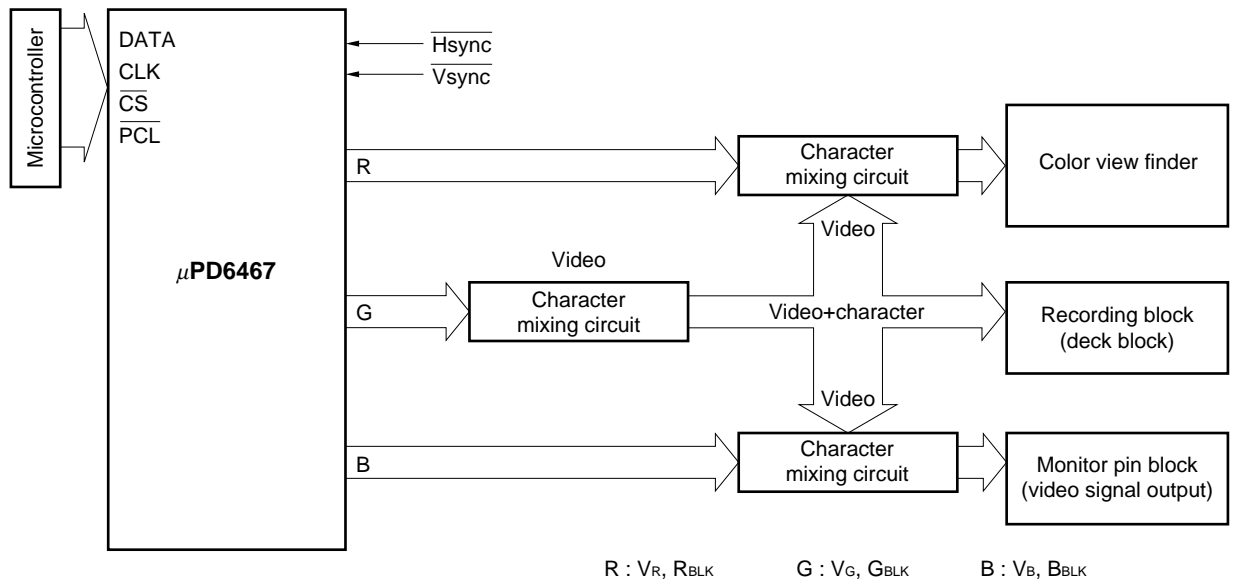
Microcontroller

DATA
CLK
$\overline{CS}$
$\overline{PCL}$

$\overline{Hsync}$
$\overline{Vsync}$

$\mu$PD6467

R
G
B

Character mixing circuit

Color view finder

Video

Video

Character mixing circuit

Video+character

Recording block (deck block)

Video

Character mixing circuit

Monitor pin block (video signal output)

R : $V_R$, $R_{BLK}$ G : $V_G$, $G_{BLK}$ B : $V_B$, $B_{BLK}$